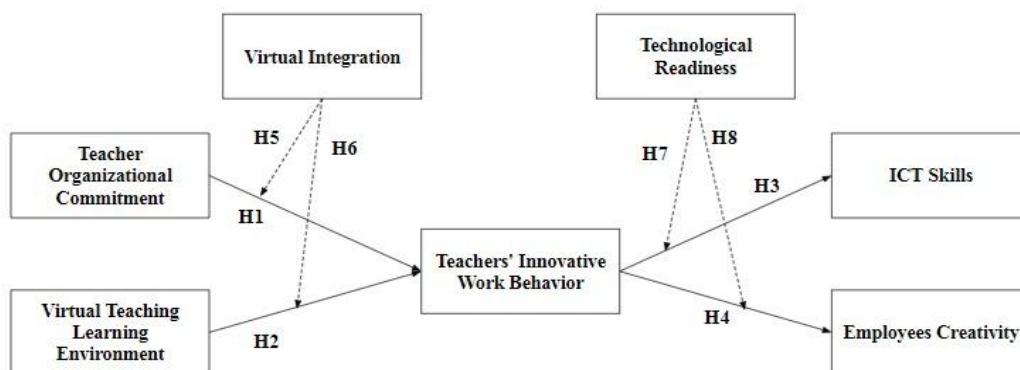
Virtual Integration

Technological Readiness

H5

H6

H7

H8

Teacher Organizational Commitment

H1

H3

ICT Skills

Teachers' Innovative Work Behavior

Virtual Teaching Learning Environment

H2

H4

Employees Creativity